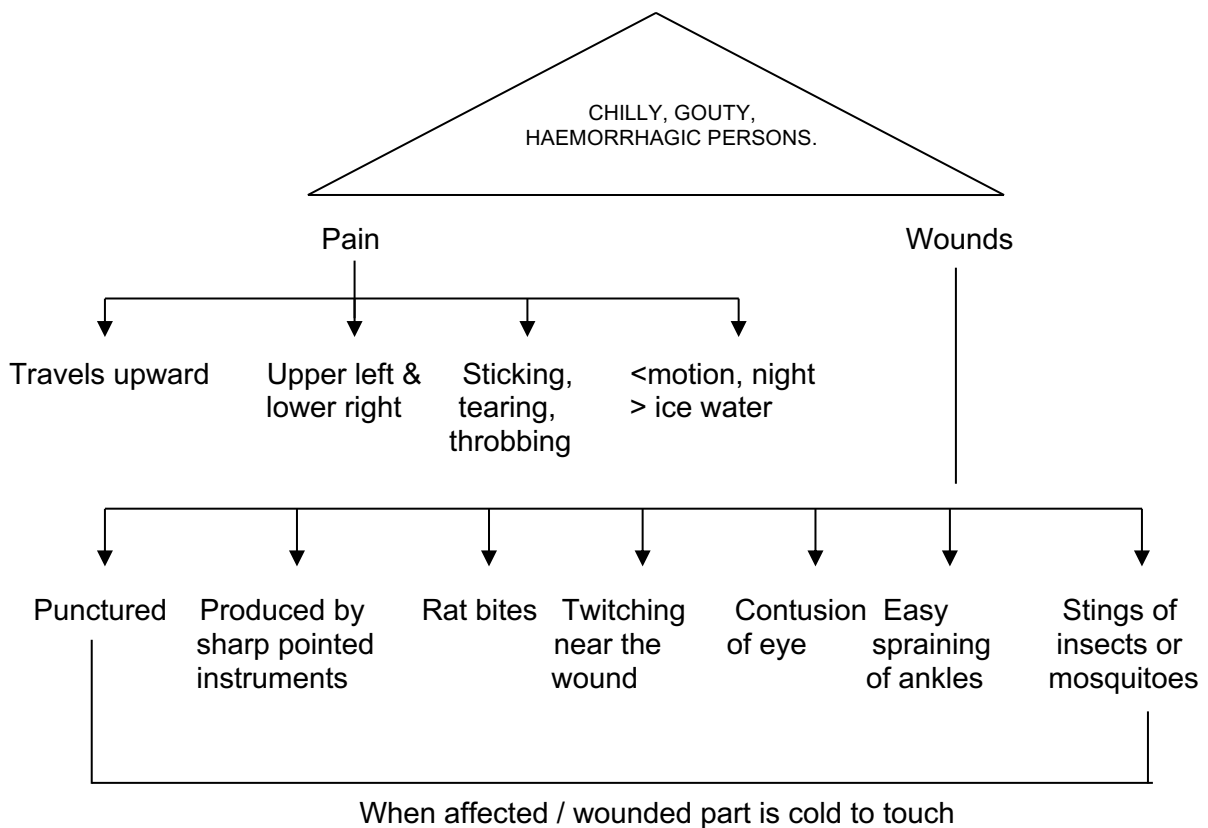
CHILLY, GOUTY, HAEMORRHAGIC PERSONS.

Pain

Wounds

Travels upward

Upper left & lower right

Sticking, tearing, throbbing

<motion, night > ice water

Punctured

Produced by sharp pointed instruments

Rat bites

Twitching near the wound

Contusion of eye

Easy spraining of ankles

Stings of insects or mosquitoes

When affected / wounded part is cold to touch